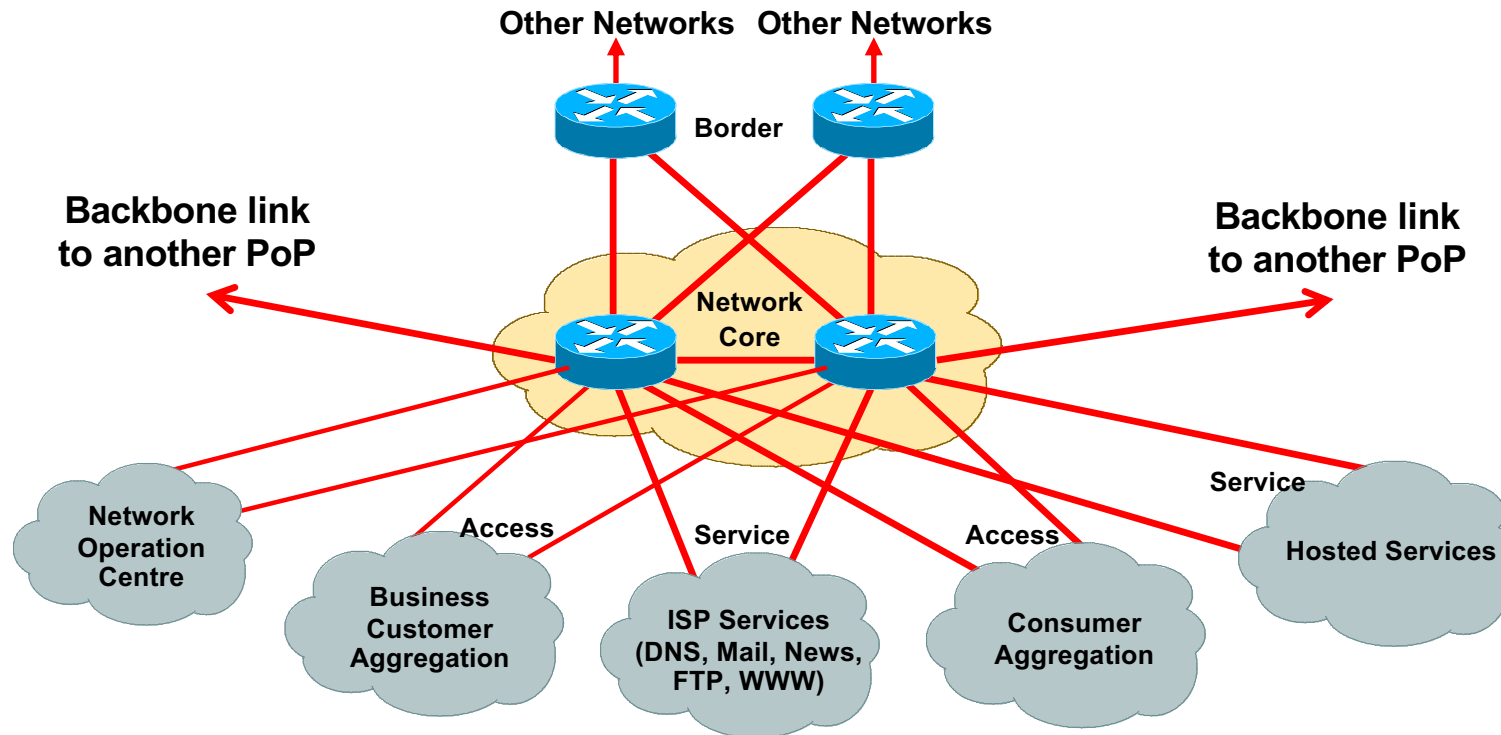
Other Networks

Other Networks

Border

Backbone link to another PoP

Backbone link to another PoP

Network Core

Service

Access

Service

Access

Network Operation Centre

Business Customer Aggregation

ISP Services (DNS, Mail, News, FTP, WWW)

Consumer Aggregation

Hosted Services